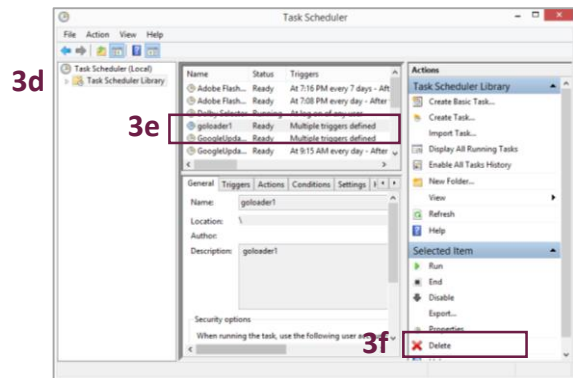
Task Scheduler

File Action View Help

3d

Task Scheduler (Local)
Task Scheduler Library

| Name | Status | Triggers |
|---|---|---|
| Adobe Flash... | Ready | At 7:16 PM every 7 days - Aft |
| Adobe Flash... | Ready | At 7:08 PM every day - After |
| Dolby Selector | Running | At log on of any user |
| goloader1 | Ready | Multiple triggers defined |
| GoogleUpda... | Ready | Multiple triggers defined |
| GoogleUpda... | Ready | At 9:15 AM every day - After |

3e

General Triggers Actions Conditions Settings

Name: goloader1
Location: \
Author:
Description: goloader1

Security options
When running the task, use the following user a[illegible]

Actions
Task Scheduler Library
Create Basic Task...
Create Task...
Import Task...
Display All Running Tasks
Enable All Tasks History
New Folder...
View
Refresh
Help
Selected Item
Run
End
Disable
Export...
Properties
Delete

3f